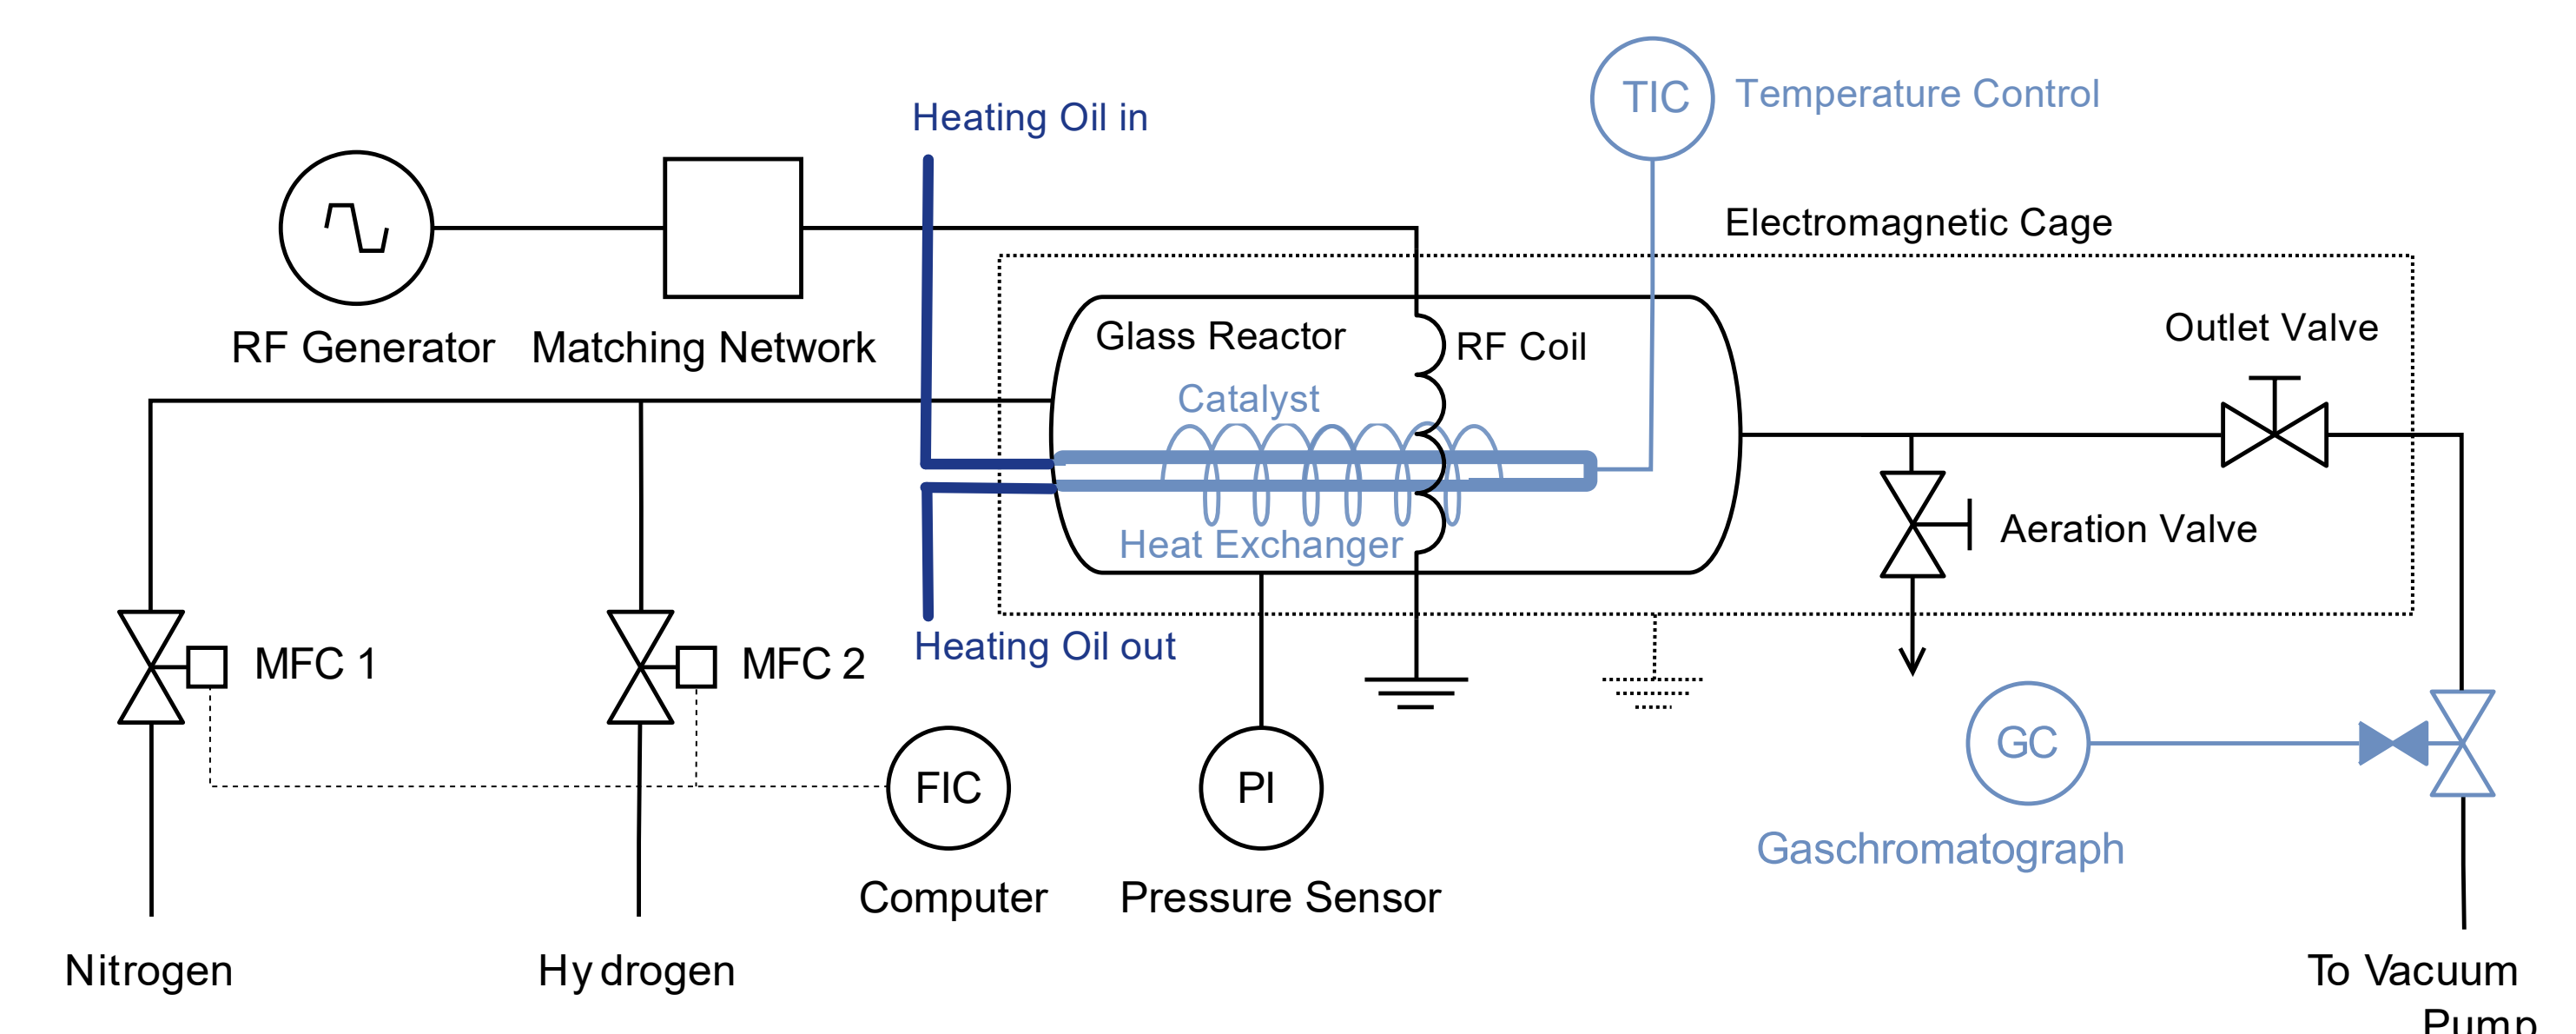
TIC Temperature Control

Heating Oil in

Electromagnetic Cage

RF Generator

Matching Network

Glass Reactor

RF Coil

Outlet Valve

Catalyst

Heat Exchanger

Aeration Valve

MFC 1

MFC 2

Heating Oil out

FIC

PI

GC

Gaschromatograph

Computer

Pressure Sensor

Nitrogen

Hy drogen

To Vacuum Pump